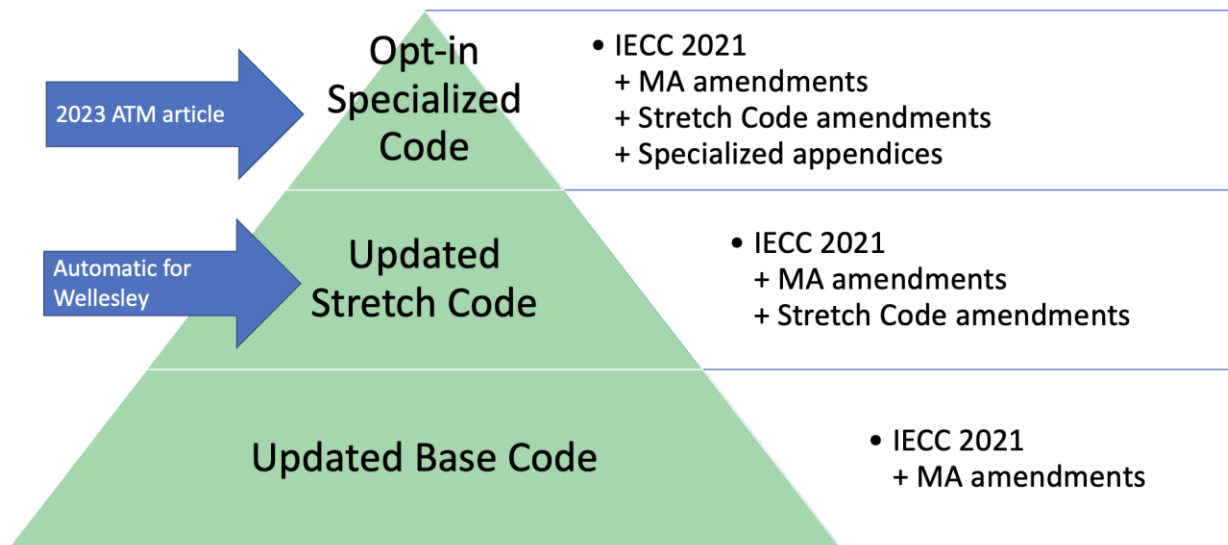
2023 ATM article

Opt-in Specialized Code

• IECC 2021
+ MA amendments
+ Stretch Code amendments
+ Specialized appendices

Automatic for Wellesley

Updated Stretch Code

• IECC 2021
+ MA amendments
+ Stretch Code amendments

Updated Base Code

• IECC 2021
+ MA amendments